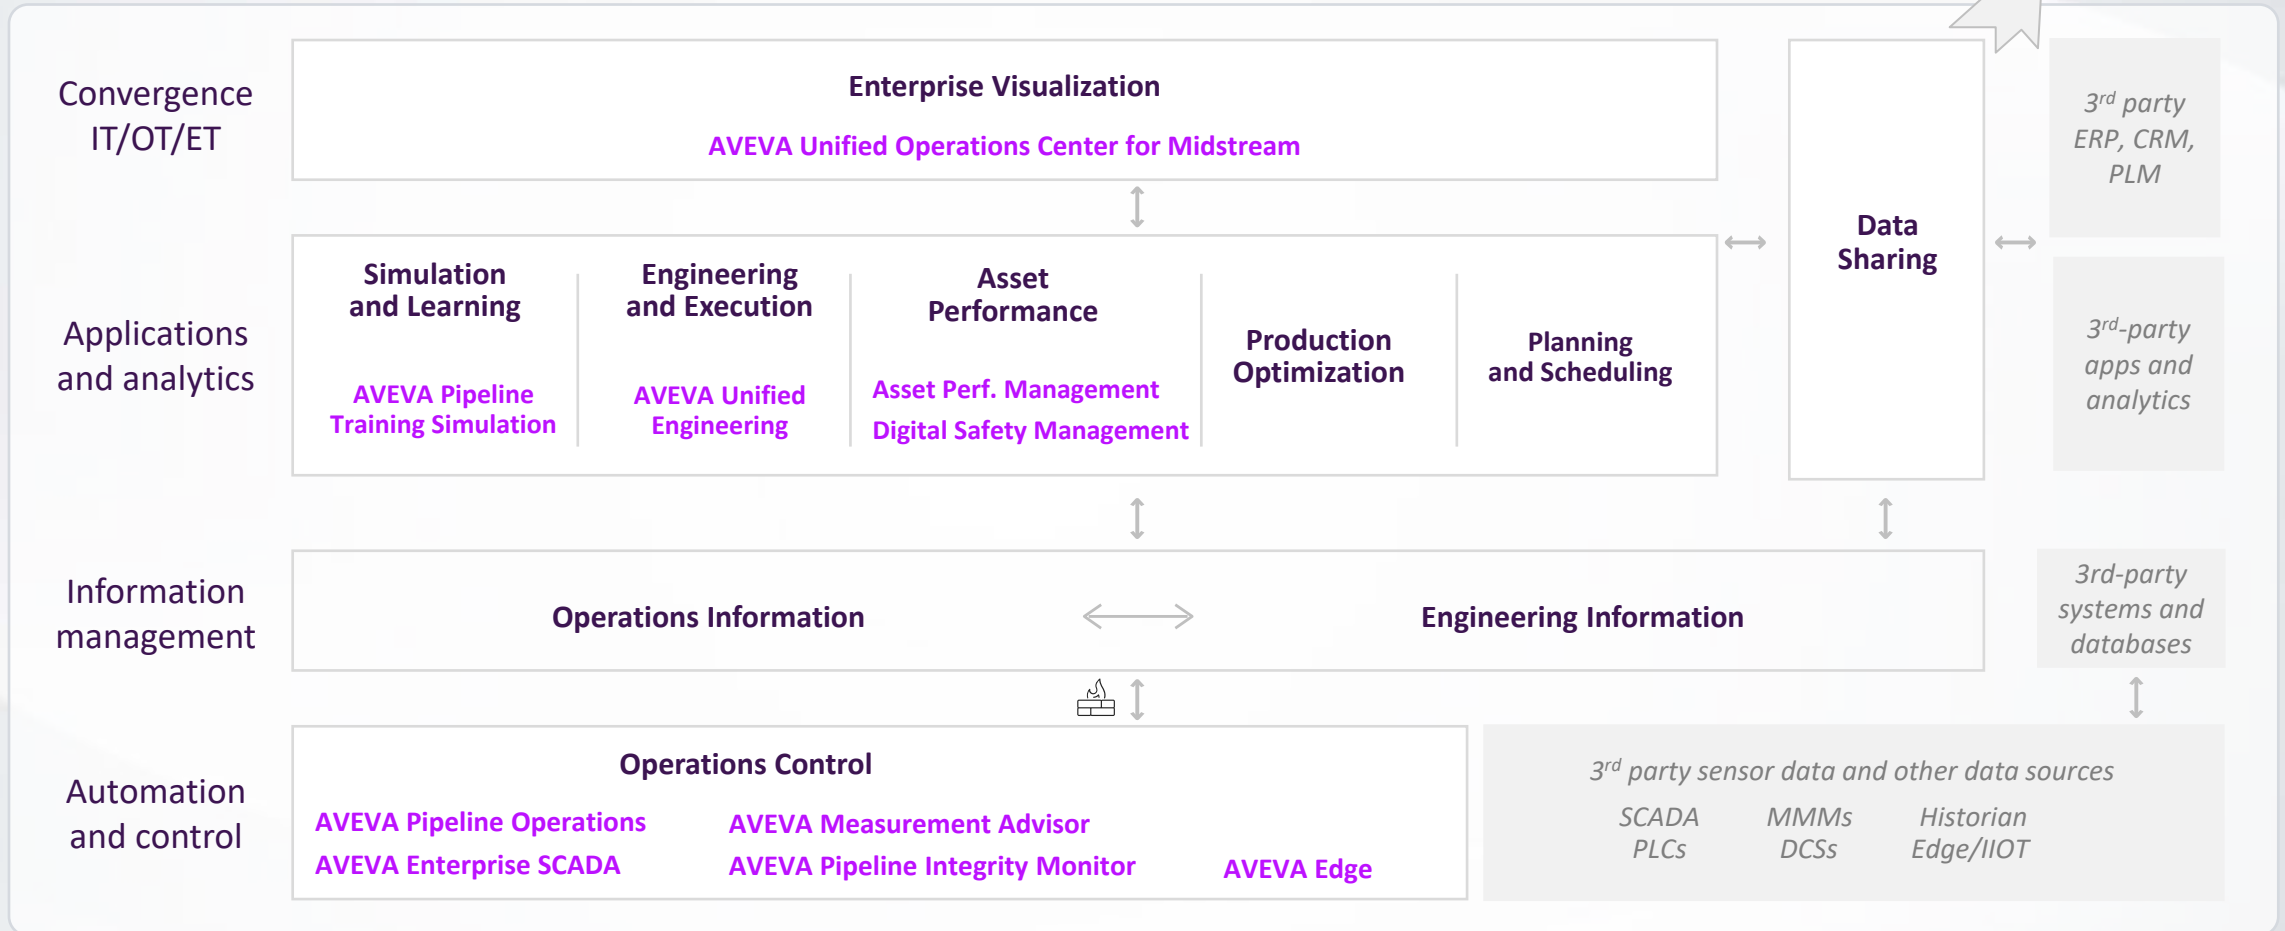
Convergence IT/OT/ET

Enterprise Visualization

AVEVA Unified Operations Center for Midstream

Data Sharing

$3^{rd}$ party ERP, CRM, PLM

Applications and analytics

Simulation and Learning

AVEVA Pipeline Training Simulation

Engineering and Execution

AVEVA Unified Engineering

Asset Performance

Asset Perf. Management
Digital Safety Management

Production Optimization

Planning and Scheduling

$3^{rd}$-party apps and analytics

Information management

Operations Information

Engineering Information

3rd-party systems and databases

Automation and control

Operations Control

AVEVA Pipeline Operations
AVEVA Enterprise SCADA

AVEVA Measurement Advisor
AVEVA Pipeline Integrity Monitor

AVEVA Edge

$3^{rd}$ party sensor data and other data sources

SCADA PLCs

MMMs DCSs

Historian Edge/IIOT